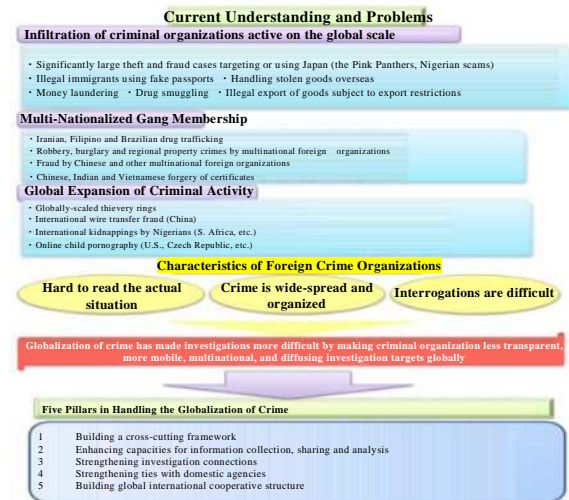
Current Understanding and Problems

Infiltration of criminal organizations active on the global scale

・Significantly large theft and fraud cases targeting or using Japan (the Pink Panthers, Nigerian scams)
・Illegal immigrants using fake passports ・Handling stolen goods overseas
・Money laundering ・Drug smuggling ・Illegal export of goods subject to export restrictions

Multi-Nationalized Gang Membership

・Iranian, Filipino and Brazilian drug trafficking
・Robbery, burglary and regional property crimes by multinational foreign organizations
・Fraud by Chinese and other multinational foreign organizations
・Chinese, Indian and Vietnamese forgery of certificates

Global Expansion of Criminal Activity

・Globally-scaled thievery rings
・International wire transfer fraud (China)
・International kidnappings by Nigerians (S. Africa, etc.)
・Online child pornography (U.S., Czech Republic, etc.)

Characteristics of Foreign Crime Organizations

Hard to read the actual situation

Crime is wide-spread and organized

Interrogations are difficult

Globalization of crime has made investigations more difficult by making criminal organization less transparent, more mobile, multinational, and diffusing investigation targets globally

Five Pillars in Handling the Globalization of Crime

1 Building a cross-cutting framework
2 Enhancing capacities for information collection, sharing and analysis
3 Strengthening investigation connections
4 Strengthening ties with domestic agencies
5 Building global international cooperative structure